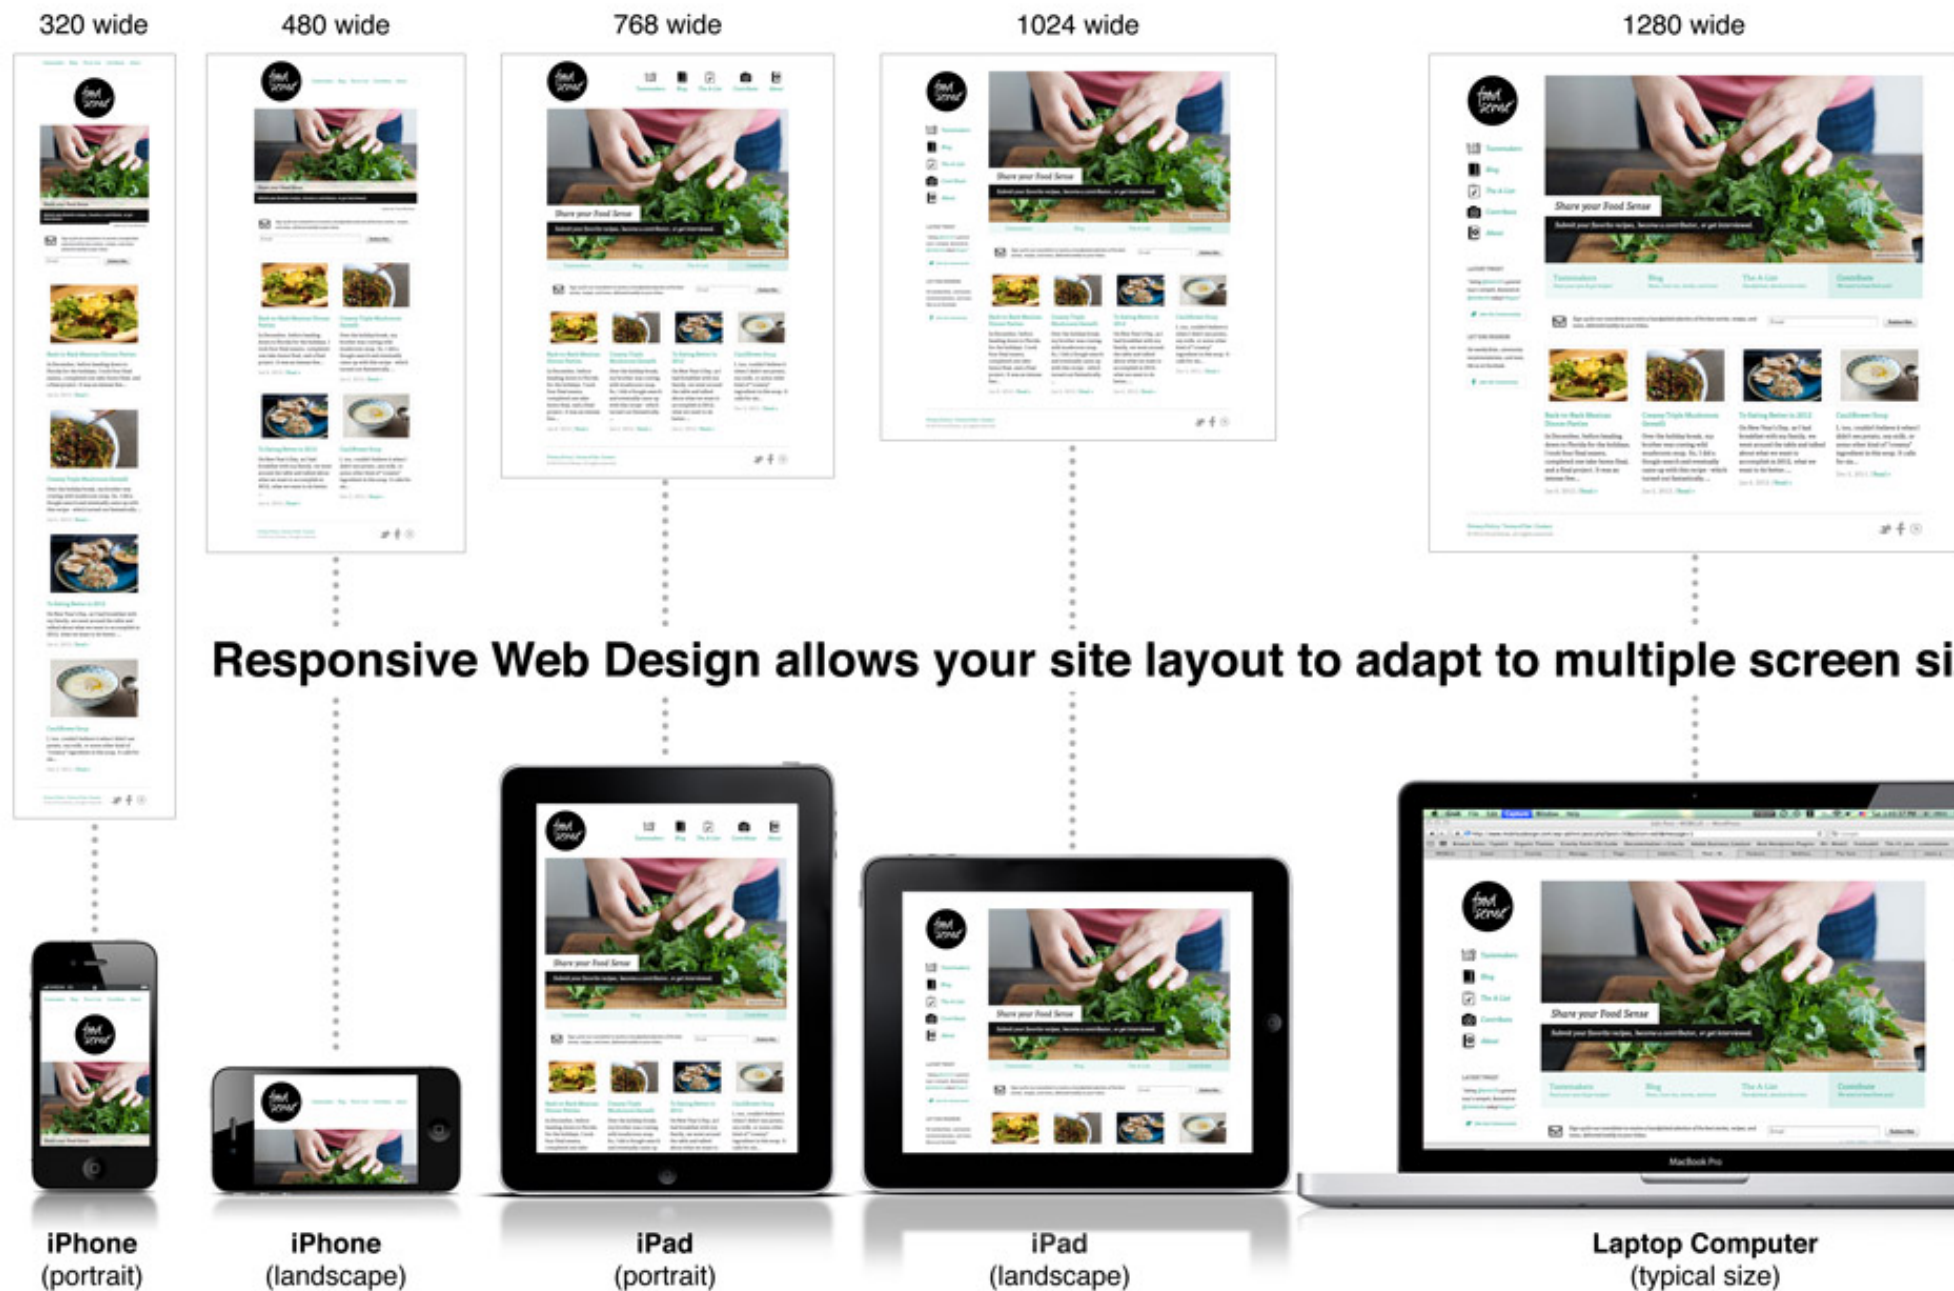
320 wide

480 wide

768 wide

1024 wide

1280 wide

Share your Food Sense

Share your Food Sense

Share your Food Sense

Share your Food Sense

Responsive Web Design allows your site layout to adapt to multiple screen si

Share your Food Sense

Share your Food Sense

Share your Food Sense

MacBook Pro

iPhone
(portrait)

iPhone
(landscape)

iPad
(portrait)

iPad
(landscape)

Laptop Computer
(typical size)